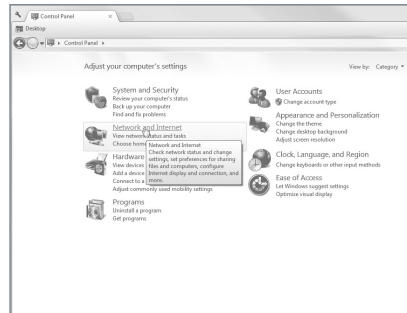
Control Panel
Desktop
Control Panel ▸

Adjust your computer's settings

View by: Category ▾

System and Security
Review your computer's status
Back up your computer
Find and fix problems

Network and Internet
View network status and tasks
Choose home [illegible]

Network and Internet
Check network status and change settings, set preferences for sharing files and computers, configure Internet display and connection, and more.

Hardware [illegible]
View devices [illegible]
Add a device
Connect to a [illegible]
Adjust commonly used mobility settings

Programs
Uninstall a program
Get programs

User Accounts
Change account type

Appearance and Personalization
Change the theme
Change desktop background
Adjust screen resolution

Clock, Language, and Region
Change keyboards or other input methods

Ease of Access
Let Windows suggest settings
Optimize visual display